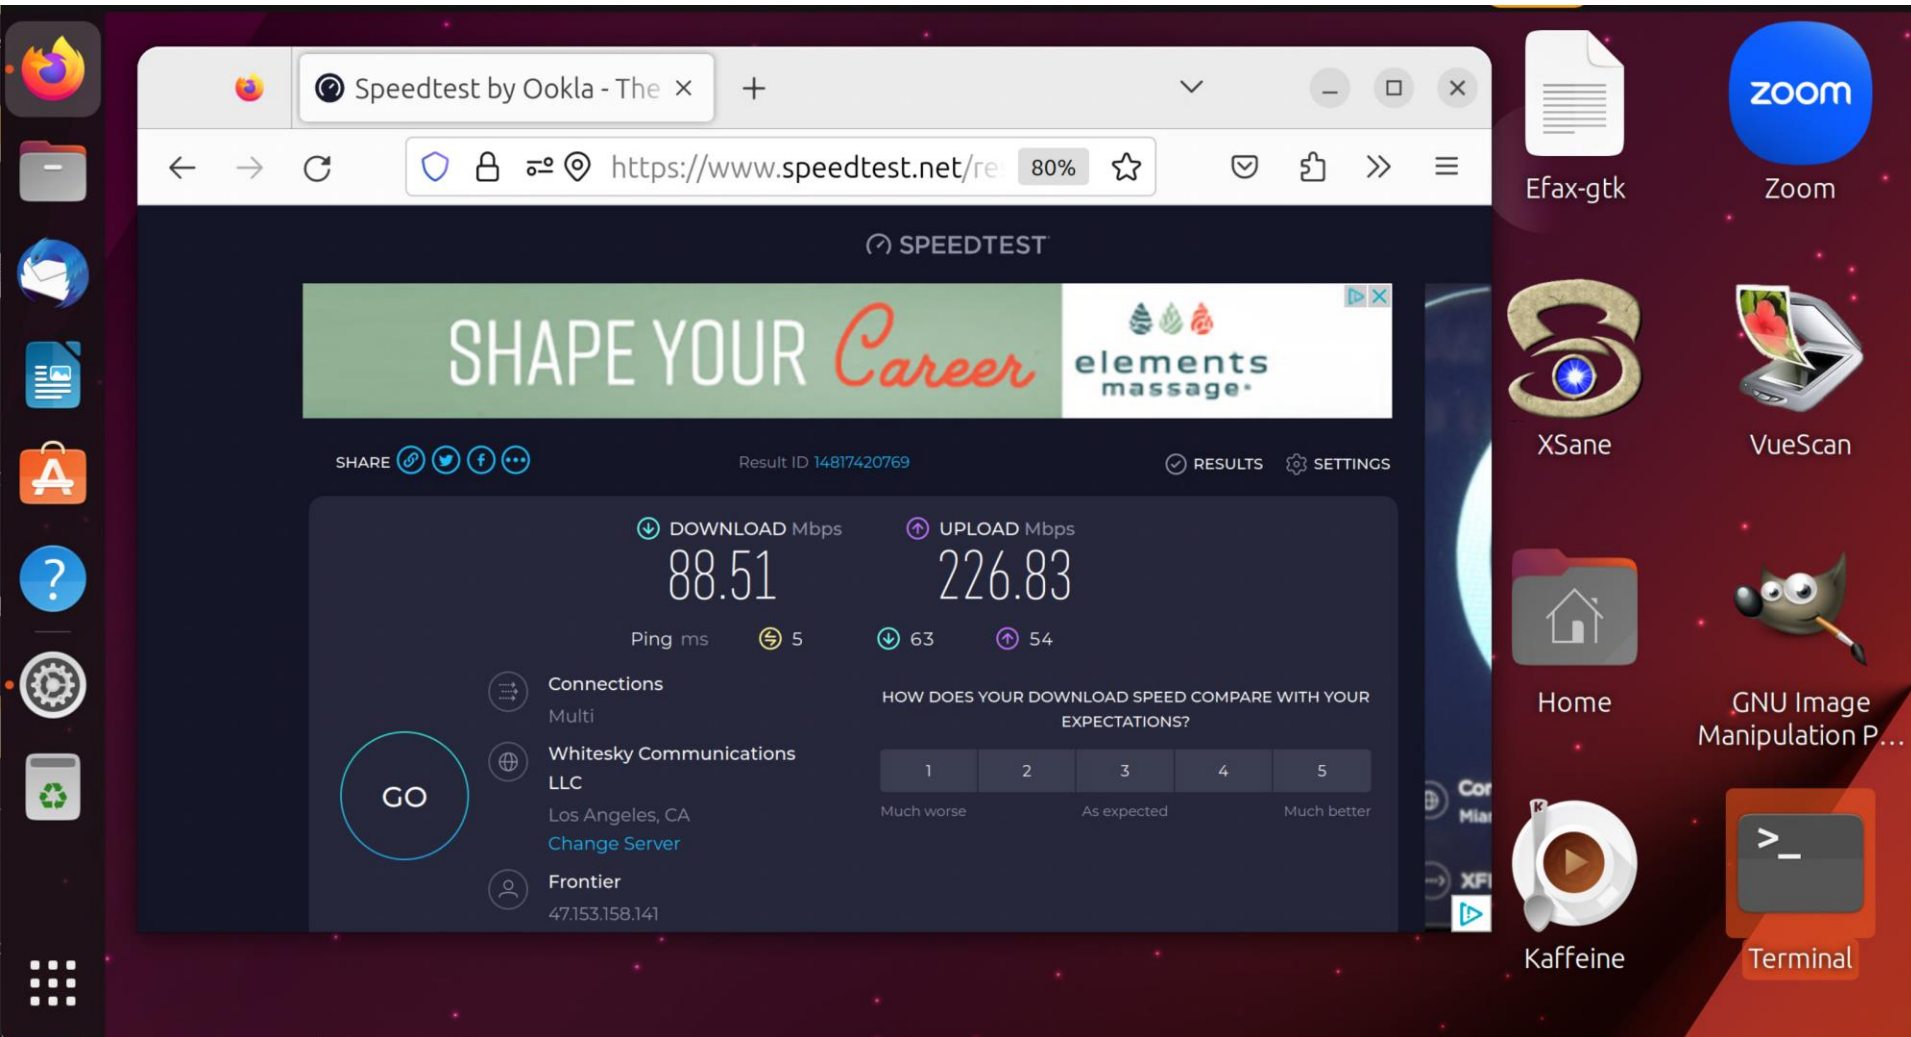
Speedtest by Ookla - The ×

https://www.speedtest.net/re 80%

SPEEDTEST

SHAPE YOUR Career

elements massage

SHARE

Result ID 14817420769

RESULTS SETTINGS

DOWNLOAD Mbps
88.51

UPLOAD Mbps
226.83

Ping ms 5 63 54

Connections
Multi

Whitesky Communications LLC
Los Angeles, CA
Change Server

Frontier
47.153.158.141

GO

HOW DOES YOUR DOWNLOAD SPEED COMPARE WITH YOUR EXPECTATIONS?

| 1 | 2 | 3 | 4 | 5 |
|---|---|---|---|---|

Much worse As expected Much better

Efax-gtk
zoom
Zoom
XSane
VueScan
Home
GNU Image Manipulation P...
Kaffeine
Terminal